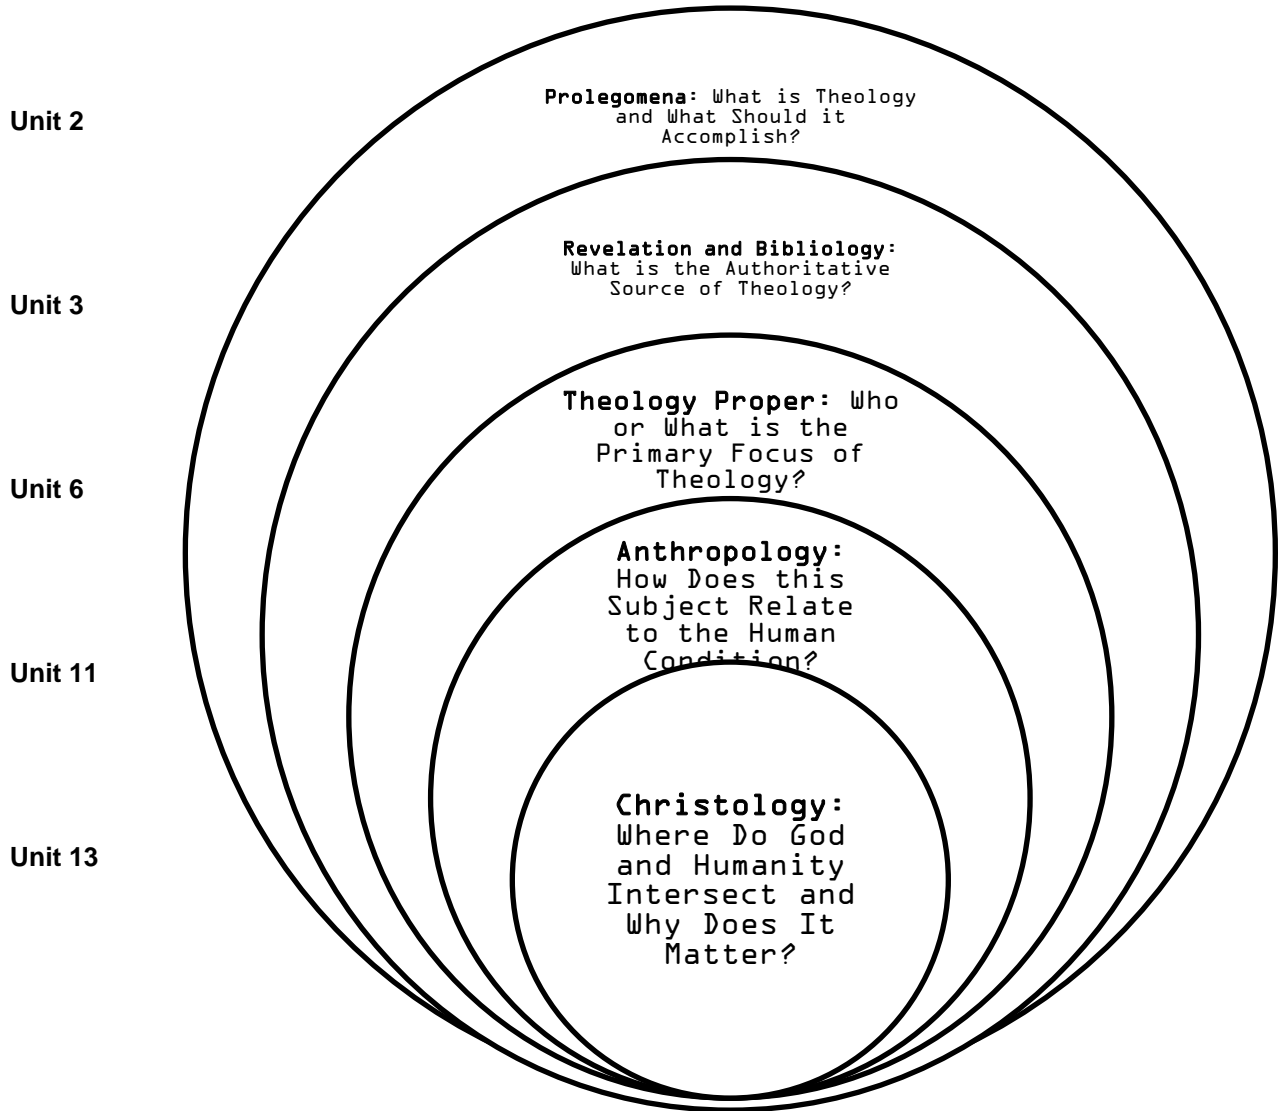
Unit 2

Prolegomena: What is Theology and What Should it Accomplish?

Unit 3

Revelation and Bibliology: What is the Authoritative Source of Theology?

Unit 6

Theology Proper: Who or What is the Primary Focus of Theology?

Unit 11

Anthropology: How Does this Subject Relate to the Human Condition?

Unit 13

Christology: Where Do God and Humanity Intersect and Why Does It Matter?